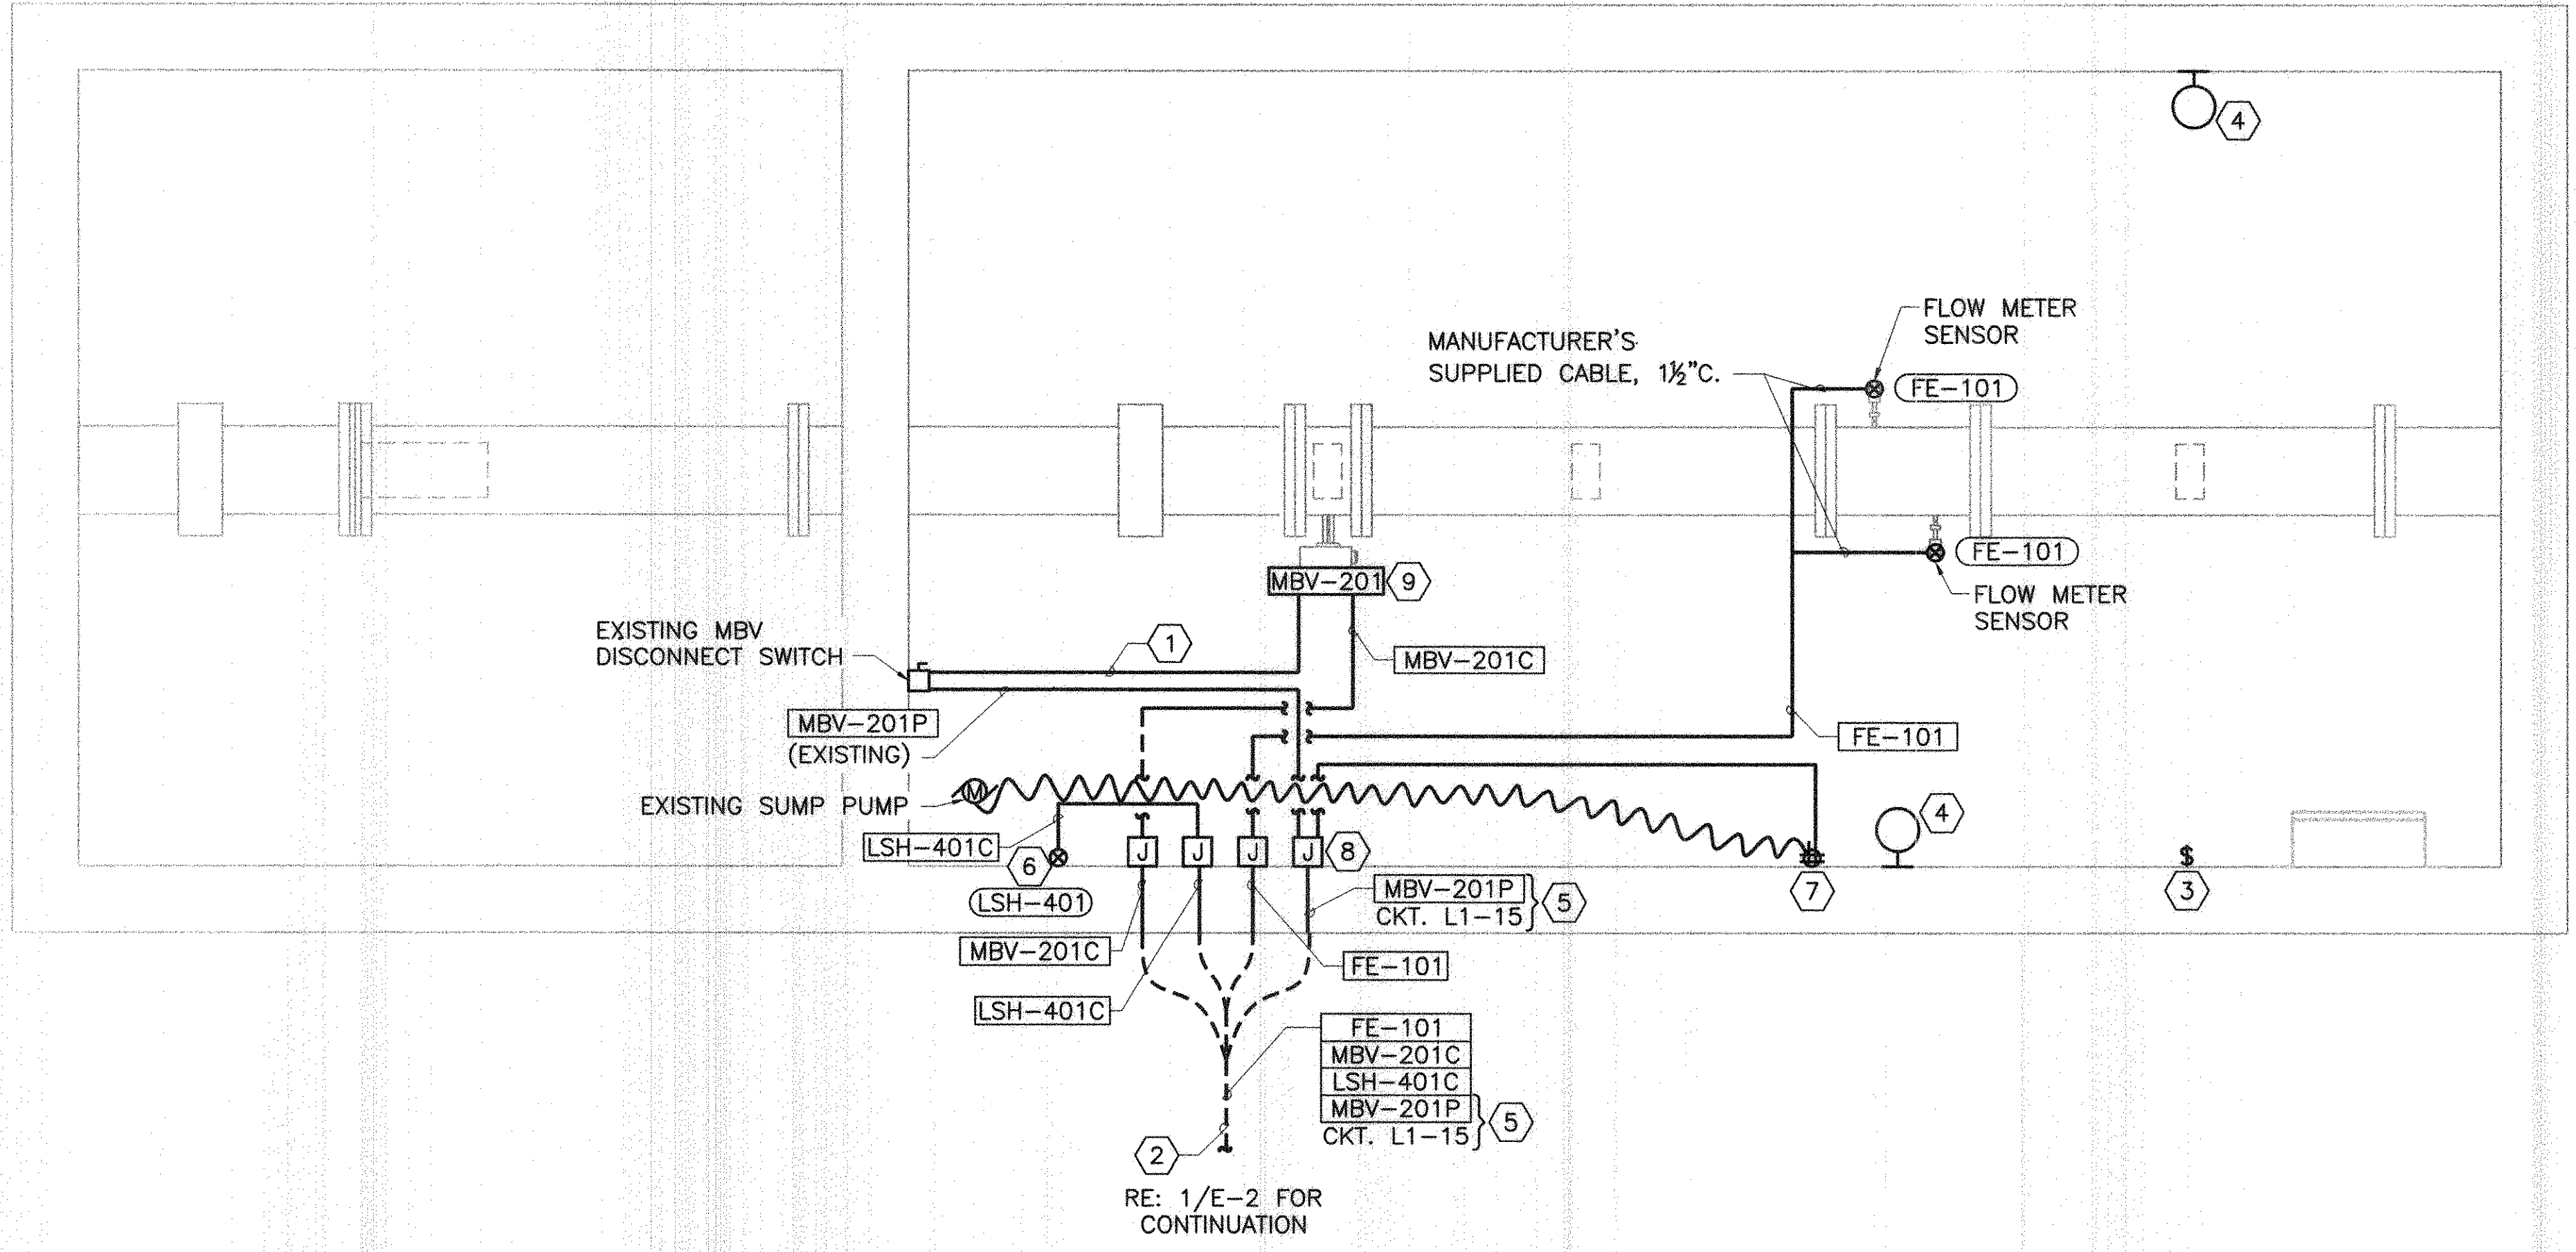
4

FLOW METER SENSOR

MANUFACTURER'S SUPPLIED CABLE, 1½"C.

FE-101

FE-101

FLOW METER SENSOR

MBV-201 9

EXISTING MBV DISCONNECT SWITCH

1

MBV-201C

MBV-201P (EXISTING)

FE-101

EXISTING SUMP PUMP

M

4

LSH-401C

6

J J J J 8

7

$

3

LSH-401

MBV-201P CKT. L1-15 5

MBV-201C

FE-101

LSH-401C

FE-101
MBV-201C
LSH-401C
MBV-201P
CKT. L1-15 5

2

RE: 1/E-2 FOR CONTINUATION